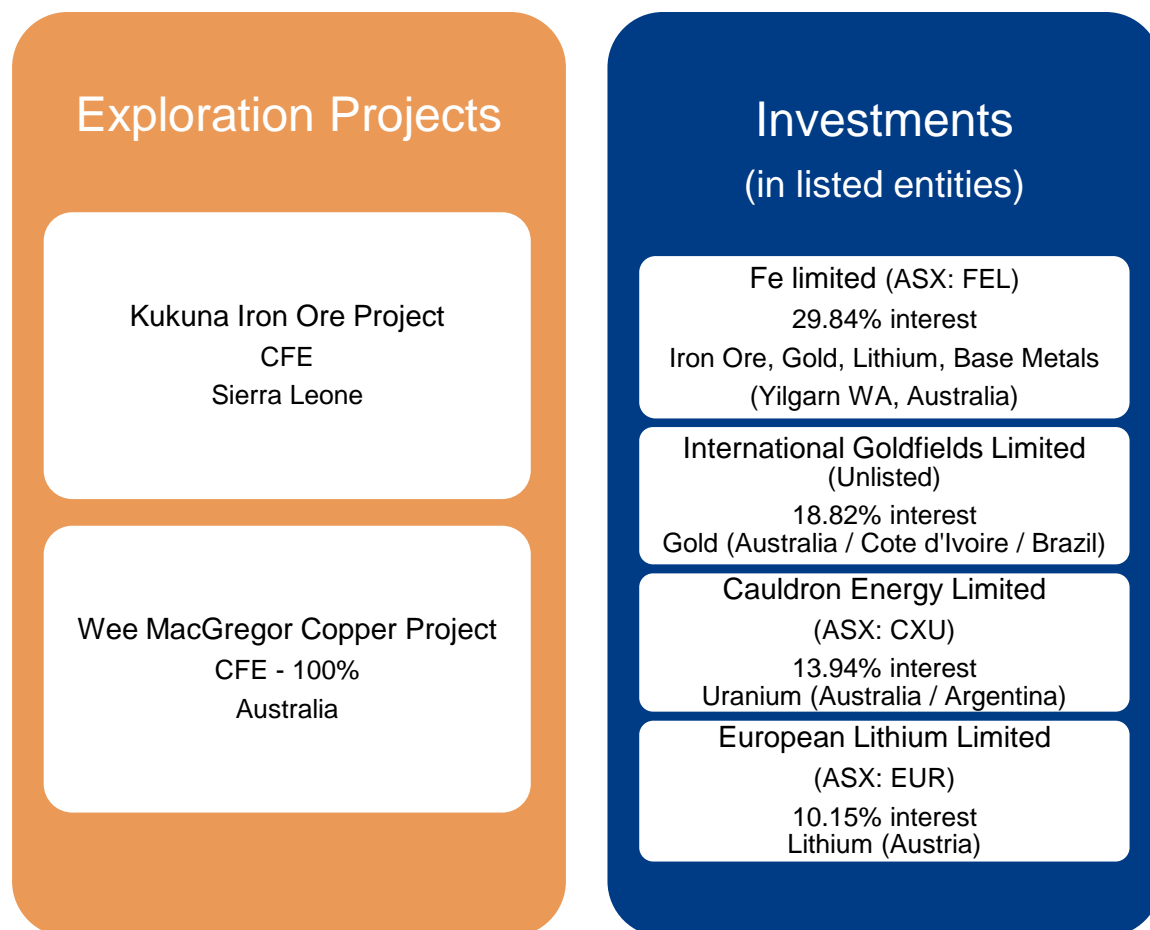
Exploration Projects

Kukuna Iron Ore Project
CFE
Sierra Leone

Wee MacGregor Copper Project
CFE - 100%
Australia

Investments
(in listed entities)

Fe limited (ASX: FEL)
29.84% interest
Iron Ore, Gold, Lithium, Base Metals
(Yilgarn WA, Australia)

International Goldfields Limited
(Unlisted)
18.82% interest
Gold (Australia / Cote d'Ivoire / Brazil)

Cauldron Energy Limited
(ASX: CXU)
13.94% interest
Uranium (Australia / Argentina)

European Lithium Limited
(ASX: EUR)
10.15% interest
Lithium (Austria)